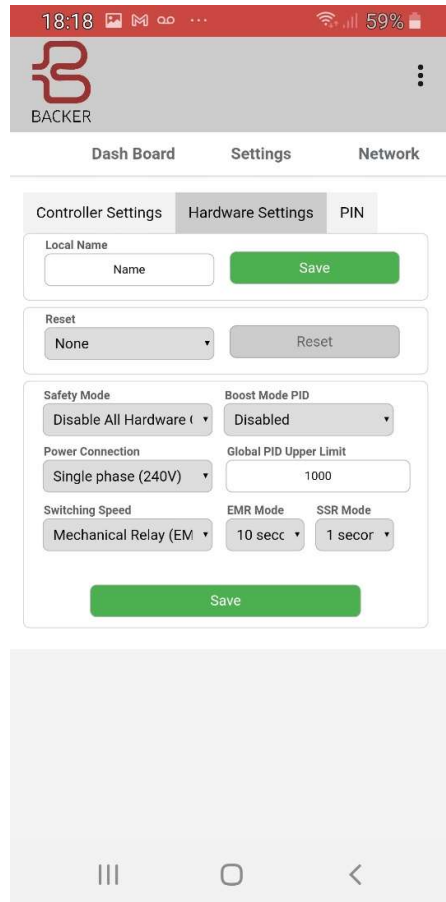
18:18 59%

BACKER

Dash Board Settings Network

Controller Settings Hardware Settings PIN

Local Name
Name
Save

Reset
None
Reset

Safety Mode
Disable All Hardware (
Boost Mode PID
Disabled
Power Connection
Single phase (240V)
Global PID Upper Limit
1000
Switching Speed
Mechanical Relay (EM
EMR Mode
10 secc
SSR Mode
1 secor

Save